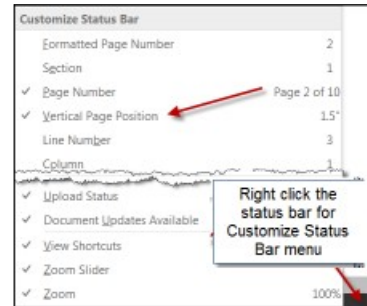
Customize Status Bar

Formatted Page Number 2

Section 1

✓ Page Number Page 2 of 10

✓ Vertical Page Position 1.5"

Line Number 3

Column

✓ Upload Status

✓ Document Updates Available

✓ View Shortcuts

✓ Zoom Slider

✓ Zoom 100%

Right click the status bar for Customize Status Bar menu